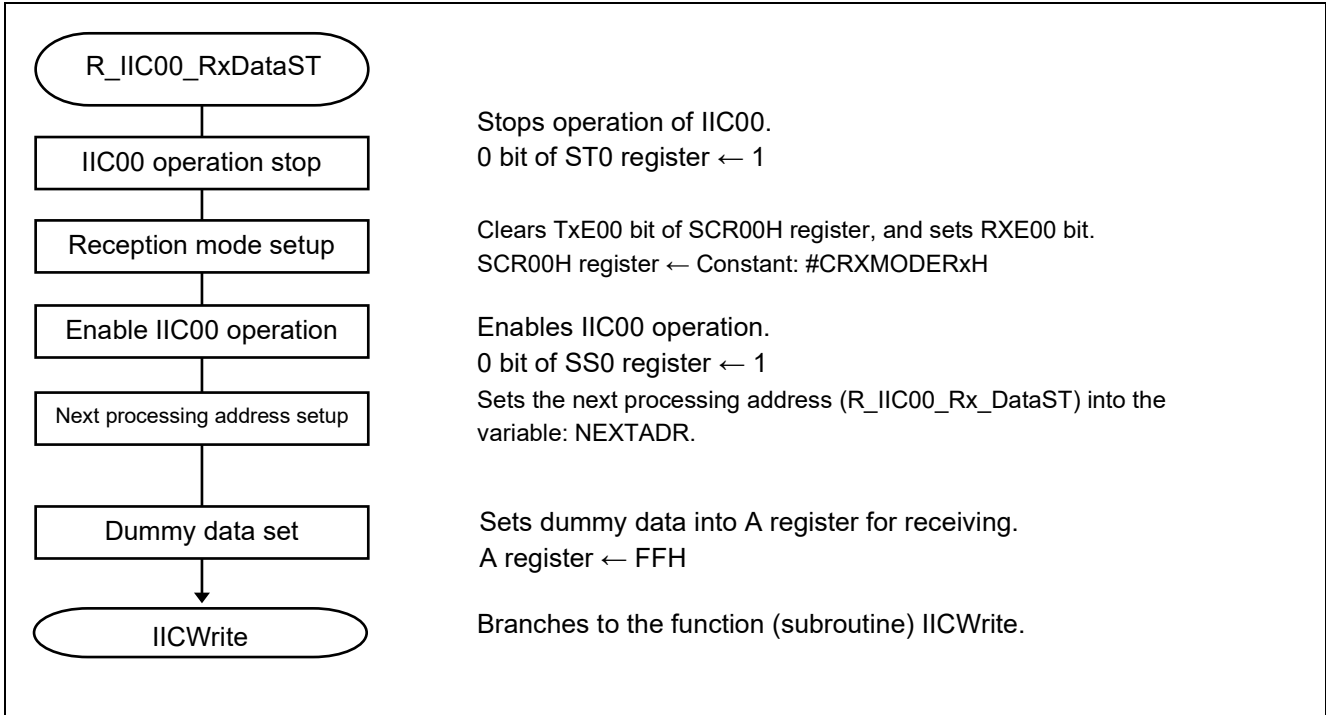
R_IIC00_RxDataST

IIC00 operation stop

Stops operation of IIC00.
0 bit of ST0 register ← 1

Reception mode setup

Clears TxE00 bit of SCR00H register, and sets RXE00 bit.
SCR00H register ← Constant: #CRXMODERxH

Enable IIC00 operation

Enables IIC00 operation.
0 bit of SS0 register ← 1

Next processing address setup

Sets the next processing address (R_IIC00_Rx_DataST) into the variable: NEXTADR.

Dummy data set

Sets dummy data into A register for receiving.
A register ← FFH

IICWrite

Branches to the function (subroutine) IICWrite.